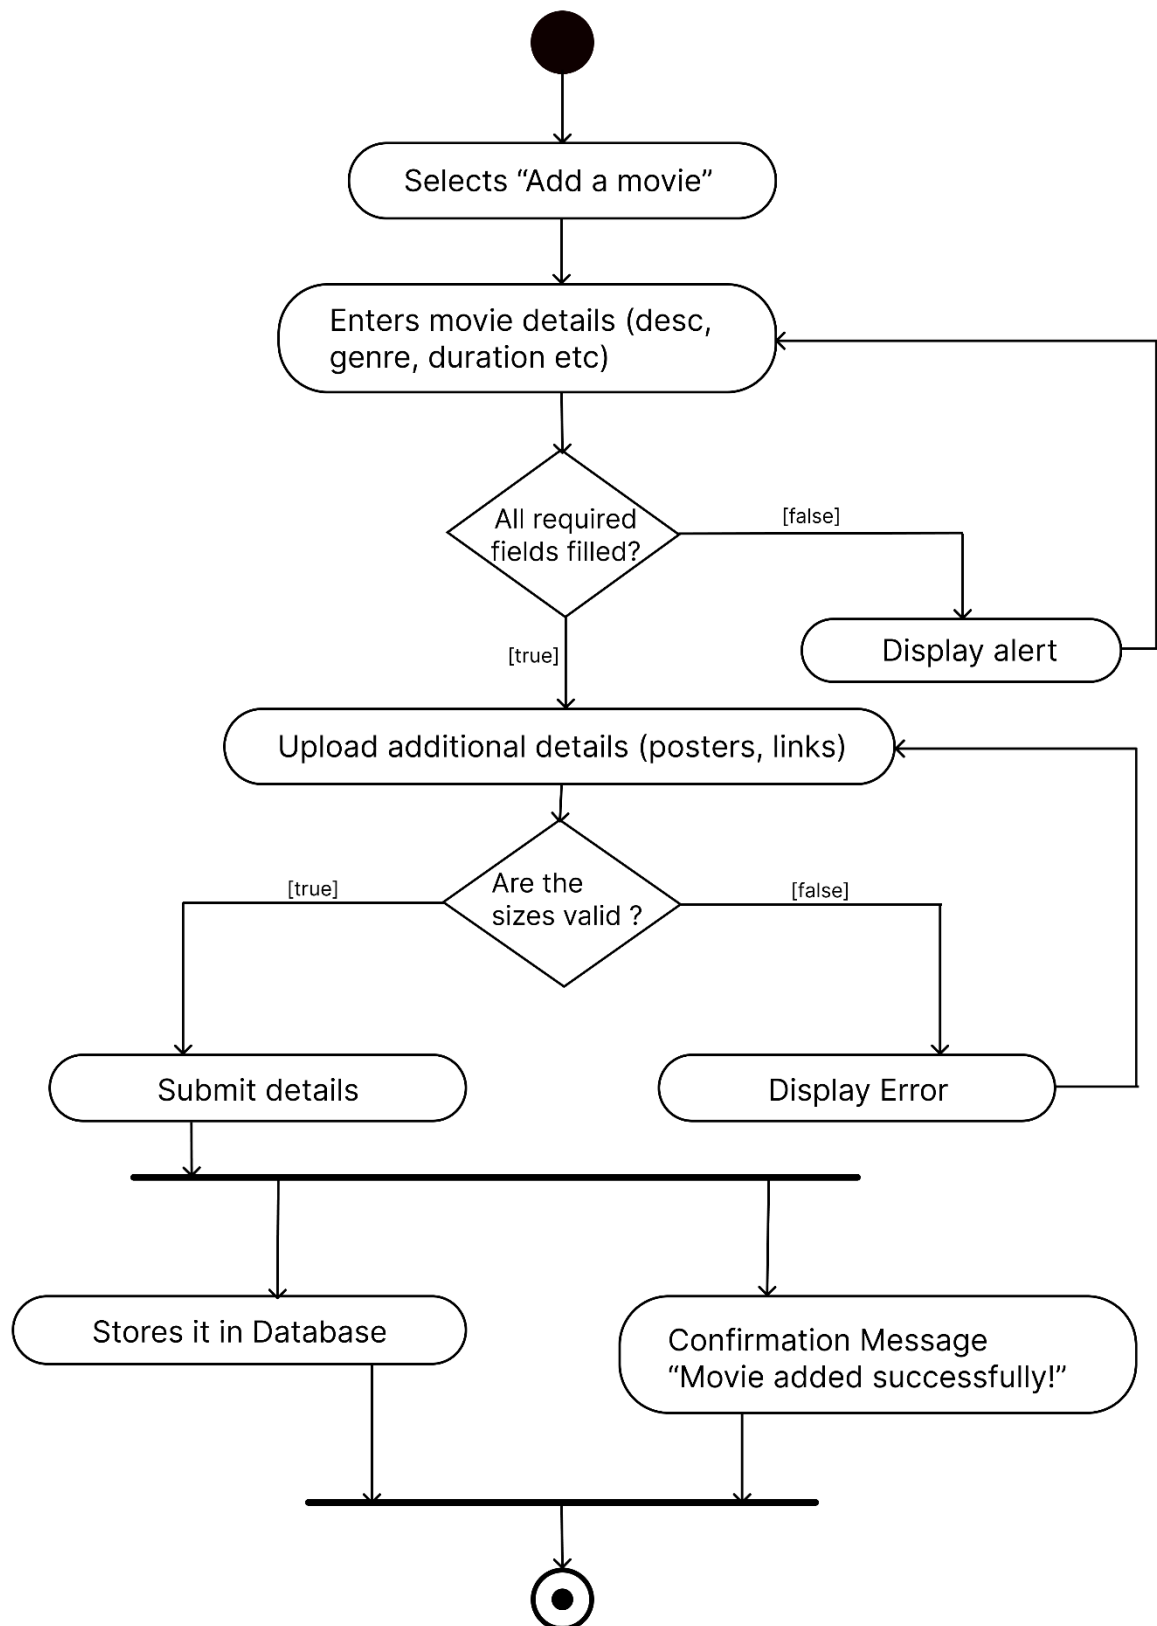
Selects “Add a movie”

Enters movie details (desc, genre, duration etc)

All required fields filled?

[false]

Display alert

[true]

Upload additional details (posters, links)

Are the sizes valid ?

[true]

[false]

Submit details

Display Error

Stores it in Database

Confirmation Message “Movie added successfully!”